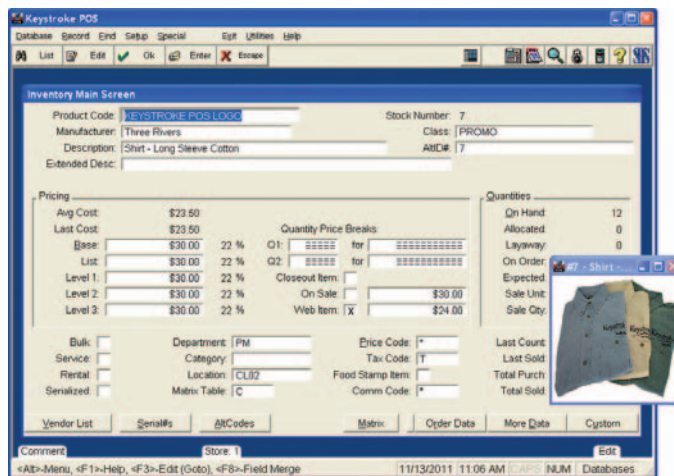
Keystroke POS

Database Record Find Setup Special Exit Utilities Help

List Edit Ok Enter Escape

Inventory Main Screen

Product Code: KEYSTROKE POS LOGO
Stock Number: 7
Manufacturer: Three Rivers
Class: PROMO
Description: Shirt - Long Sleeve Cotton
AltID#: 7
Extended Desc:

Pricing

| | | | |
|---|---|---|---|
| Avg Cost: | $23.50 | | |
| Last Cost: | $23.50 | | |
| Base: | $30.00 | 22 | % |
| List: | $30.00 | 22 | % |
| Level 1: | $30.00 | 22 | % |
| Level 2: | $30.00 | 22 | % |
| Level 3: | $30.00 | 22 | % |

Quantity Price Breaks:
Q1: ===== for ============
Q2: ===== for ============
Closeout Item:
On Sale: $30.00
Web Item: X $24.00

Quantities

On Hand: 12
Allocated: 0
Layaway: 0
On Order:
Expected:
Sale Unit:
Sale Qty:

#7 - Shirt - ...

Bulk:
Service:
Rental:
Serialized:

Department: PM
Category:
Location: CL02
Matrix Table: C

Price Code: *
Tax Code: T
Food Stamp Item:
Comm Code: *

Last Count:
Last Sold:
Total Purch:
Total Sold:

Vendor List Serial#s AltCodes Matrix Order Data More Data Custom

Comment Store: 1 Edit

<Alt>-Menu, <F1>-Help, <F3>-Edit (Goto), <F8>-Field Merge 11/13/2011 11:06 AM CAPS NUM Databases